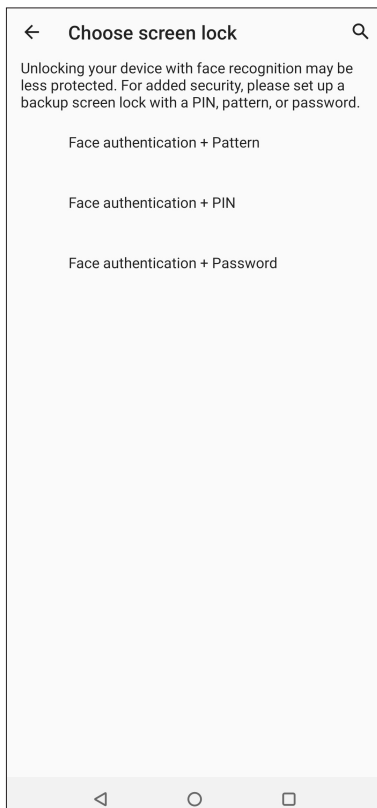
Choose screen lock

Unlocking your device with face recognition may be less protected. For added security, please set up a backup screen lock with a PIN, pattern, or password.

Face authentication + Pattern

Face authentication + PIN

Face authentication + Password